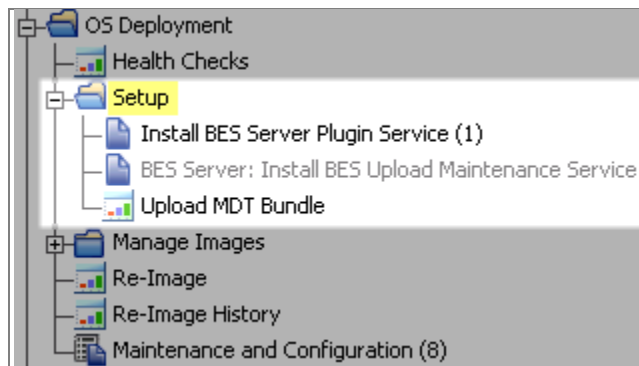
OS Deployment
Health Checks
Setup
Install BES Server Plugin Service (1)
BES Server: Install BES Upload Maintenance Service
Upload MDT Bundle
Manage Images
Re-Image
Re-Image History
Maintenance and Configuration (8)